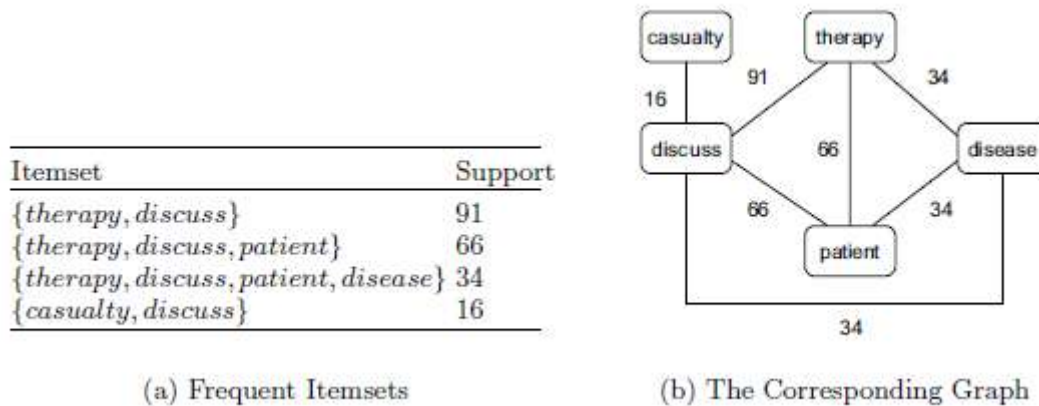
| Itemset | Support |
|---|---|
| $\{therapy, discuss\}$ | 91 |
| $\{therapy, discuss, patient\}$ | 66 |
| $\{therapy, discuss, patient, disease\}$ | 34 |
| $\{casualty, discuss\}$ | 16 |

(a) Frequent Itemsets

casualty
therapy
16
91
34
discuss
66
disease
66
34
patient
34

(b) The Corresponding Graph